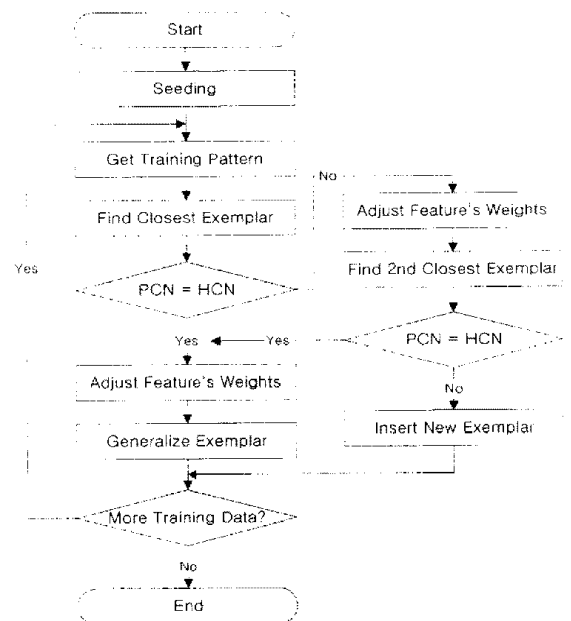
Start

Seeding

Get Training Pattern

No

Find Closest Exemplar

Adjust Feature's Weights

Yes

Find 2nd Closest Exemplar

PCN = HCN

Yes

Yes

PCN = HCN

Adjust Feature's Weights

No

Generalize Exemplar

Insert New Exemplar

More Training Data?

No

End